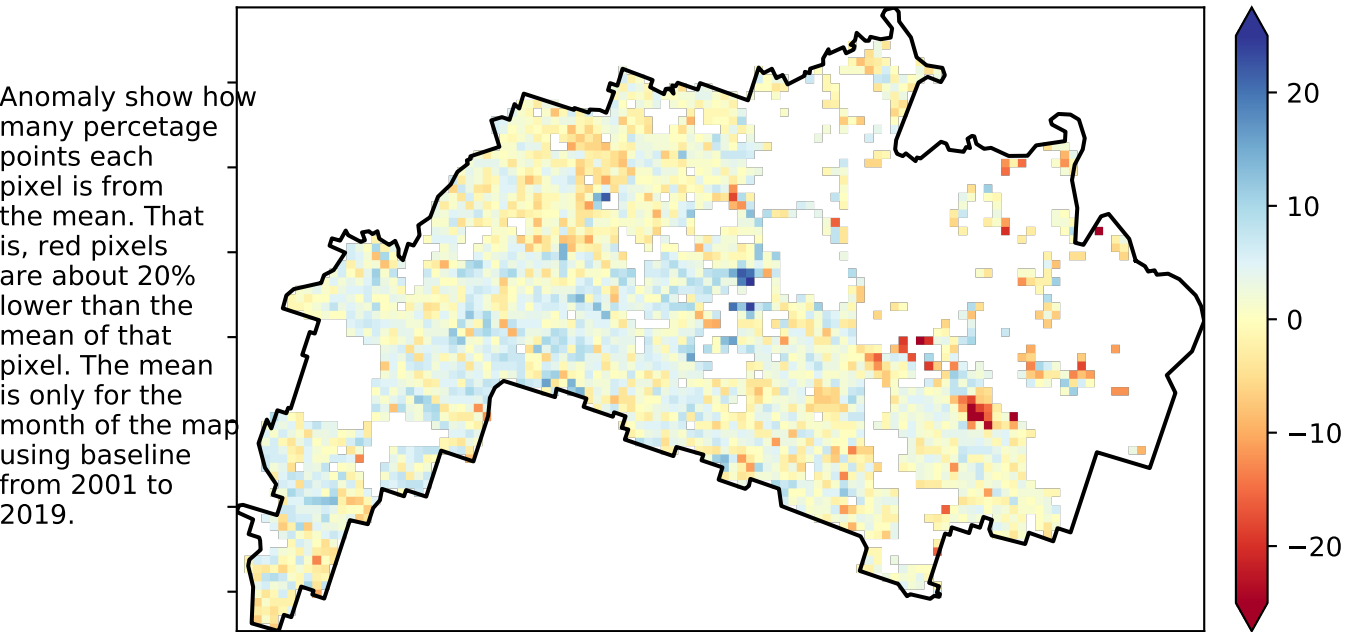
Anomaly show how many percetage points each pixel is from the mean. That is, red pixels are about 20% lower than the mean of that pixel. The mean is only for the month of the map using baseline from 2001 to 2019.

20
10
0
−10
−20